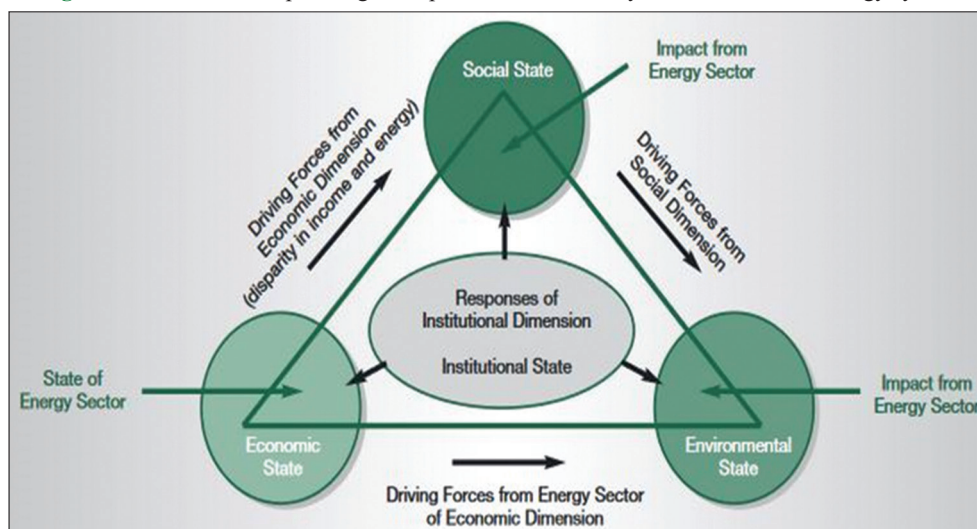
Social State

Impact from Energy Sector

Driving Forces from Economic Dimension (disparity in income and energy)

Driving Forces from Social Dimension

Responses of Institutional Dimension

Institutional State

State of Energy Sector

Impact from Energy Sector

Economic State

Environmental State

Driving Forces from Energy Sector of Economic Dimension